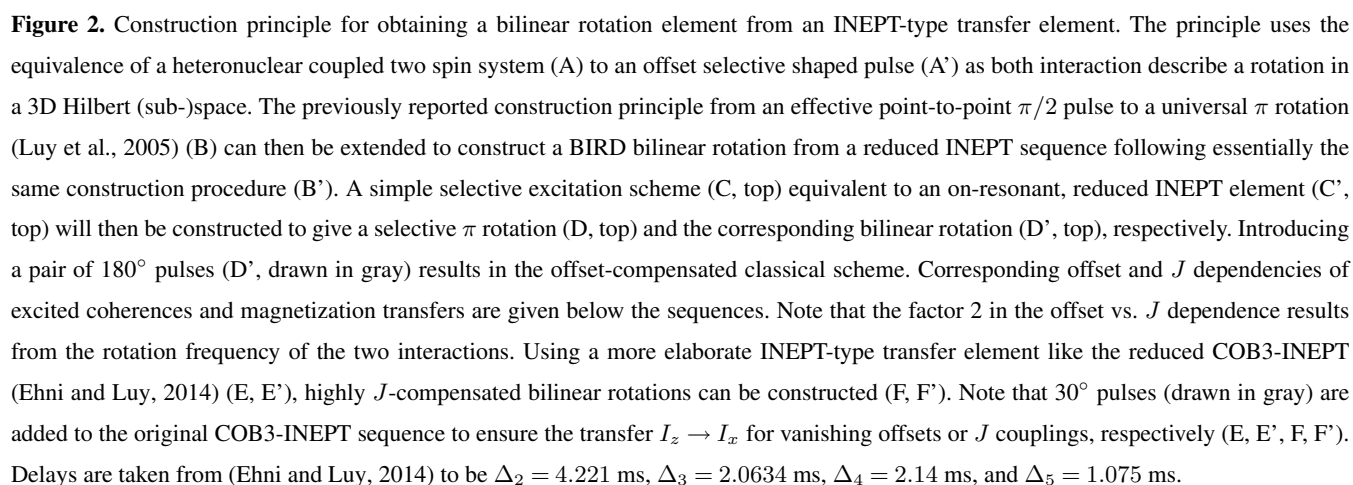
**Figure 2.** Construction principle for obtaining a bilinear rotation element from an INEPT-type transfer element. The principle uses the equivalence of a heteronuclear coupled two spin system (A) to an offset selective shaped pulse (A') as both interaction describe a rotation in a 3D Hilbert (sub-)space. The previously reported construction principle from an effective point-to-point $\pi/2$ pulse to a universal $\pi$ rotation (Luy et al., 2005) (B) can then be extended to construct a BIRD bilinear rotation from a reduced INEPT sequence following essentially the same construction procedure (B'). A simple selective excitation scheme (C, top) equivalent to an on-resonant, reduced INEPT element (C', top) will then be constructed to give a selective $\pi$ rotation (D, top) and the corresponding bilinear rotation (D', top), respectively. Introducing a pair of $180^\circ$ pulses (D', drawn in gray) results in the offset-compensated classical scheme. Corresponding offset and $J$ dependencies of excited coherences and magnetization transfers are given below the sequences. Note that the factor 2 in the offset vs. $J$ dependence results from the rotation frequency of the two interactions. Using a more elaborate INEPT-type transfer element like the reduced COB3-INEPT (Ehni and Luy, 2014) (E, E'), highly $J$-compensated bilinear rotations can be constructed (F, F'). Note that $30^\circ$ pulses (drawn in gray) are added to the original COB3-INEPT sequence to ensure the transfer $I_z \rightarrow I_x$ for vanishing offsets or $J$ couplings, respectively (E, E', F, F'). Delays are taken from (Ehni and Luy, 2014) to be $\Delta_2 = 4.221$ ms, $\Delta_3 = 2.0634$ ms, $\Delta_4 = 2.14$ ms, and $\Delta_5 = 1.075$ ms.